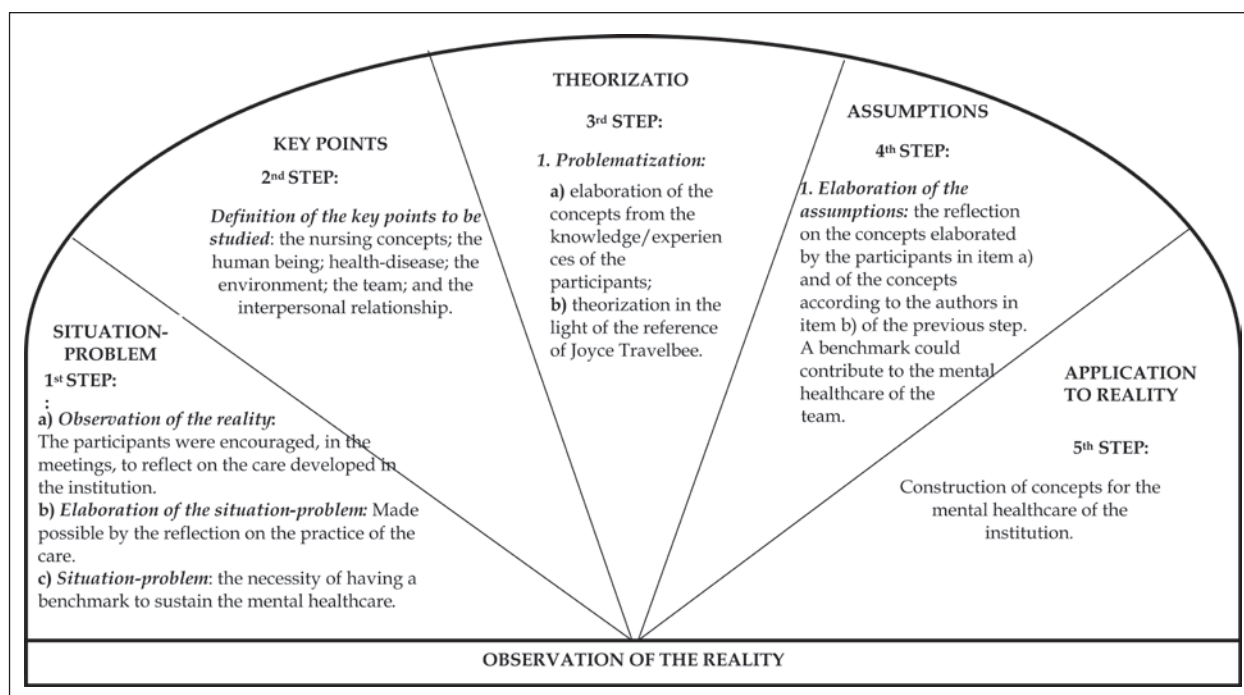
SITUATION-PROBLEM

1st STEP:
:

a) Observation of the reality: The participants were encouraged, in the meetings, to reflect on the care developed in the institution.

b) Elaboration of the situation-problem: Made possible by the reflection on the practice of the care.

c) Situation-problem: the necessity of having a benchmark to sustain the mental healthcare.

KEY POINTS

2nd STEP:

Definition of the key points to be studied: the nursing concepts; the human being; health-disease; the environment; the team; and the interpersonal relationship.

THEORIZATIO

3rd STEP:

1. Problematization:

a) elaboration of the concepts from the knowledge/experiences of the participants;

b) theorization in the light of the reference of Joyce Travelbee.

ASSUMPTIONS

4th STEP:

1. Elaboration of the assumptions: the reflection on the concepts elaborated by the participants in item a) and of the concepts according to the authors in item b) of the previous step. A benchmark could contribute to the mental healthcare of the team.

APPLICATION TO REALITY

5th STEP:

Construction of concepts for the mental healthcare of the institution.

OBSERVATION OF THE REALITY